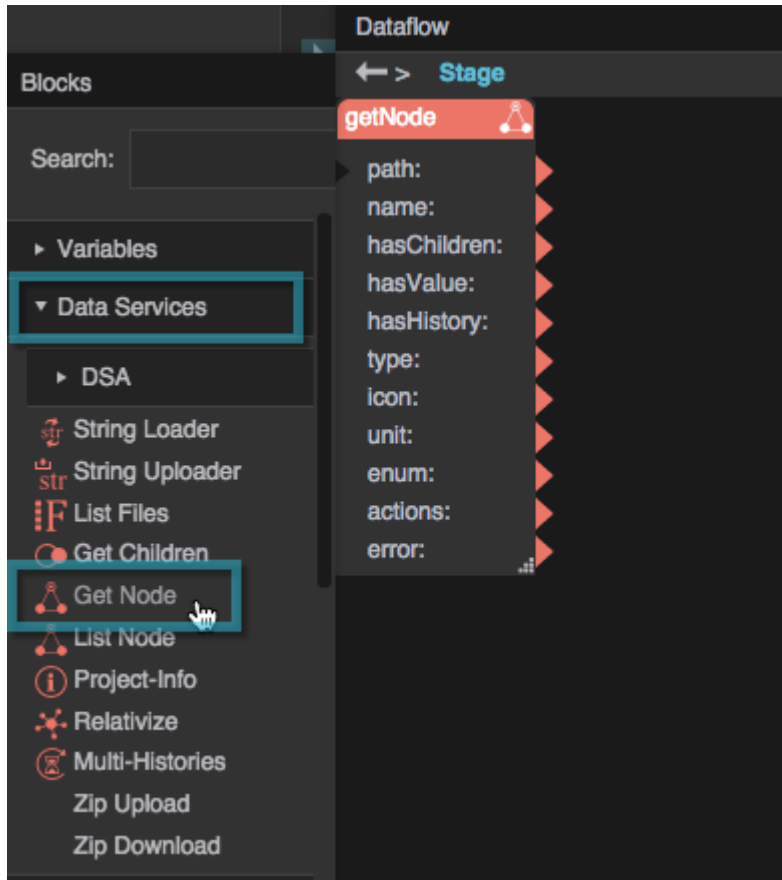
Dataflow

> Stage

Blocks

Search:

Variables

Data Services

DSA

str String Loader

str String Uploader

F List Files

Get Children

Get Node

List Node

Project-Info

Relativize

Multi-Histories

Zip Upload

Zip Download

getNode

path:

name:

hasChildren:

hasValue:

hasHistory:

type:

icon:

unit:

enum:

actions:

error: